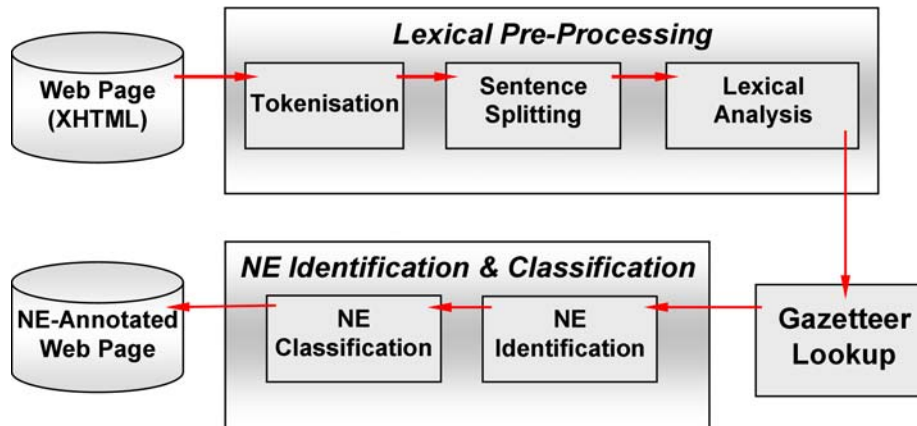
Web Page (XHTML)

Lexical Pre-Processing

Tokenisation

Sentence Splitting

Lexical Analysis

Gazetteer Lookup

NE Identification & Classification

NE Identification

NE Classification

NE-Annotated Web Page